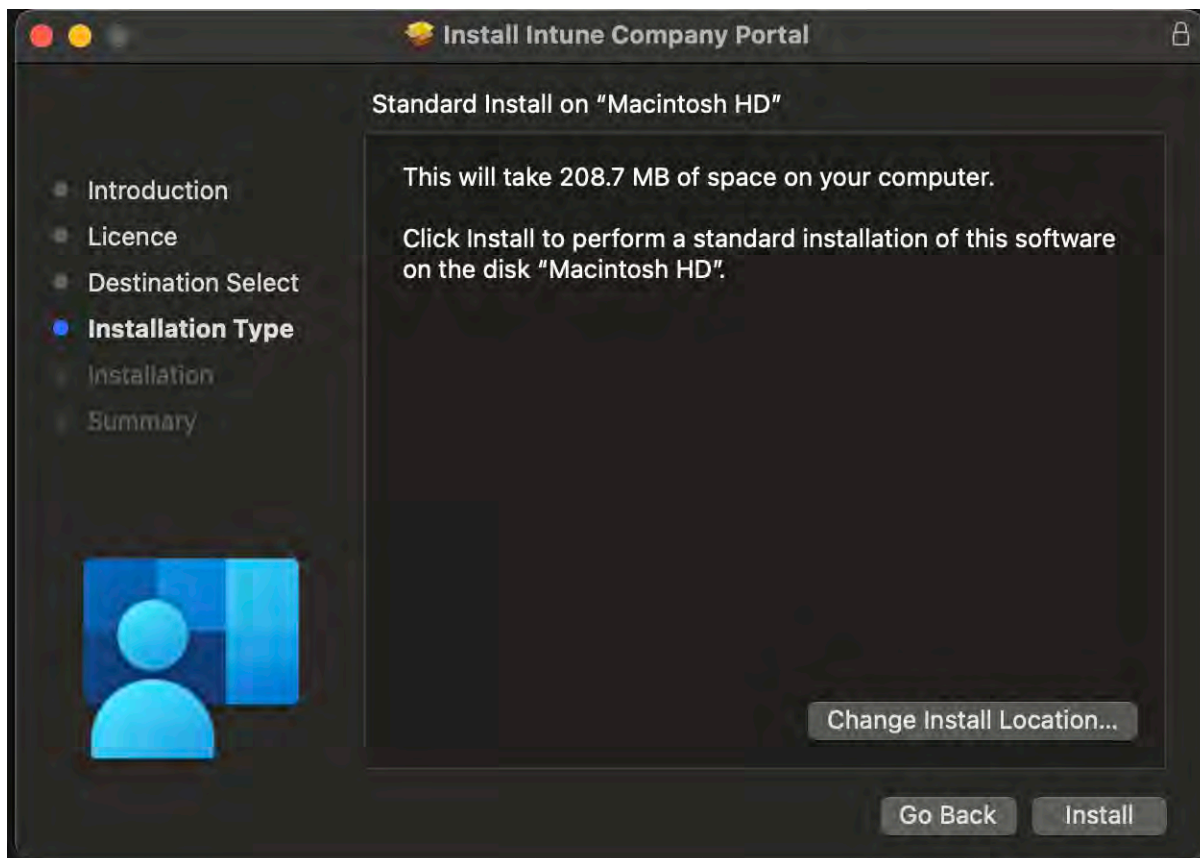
Install Intune Company Portal

Standard Install on "Macintosh HD"

Introduction
Licence
Destination Select
Installation Type
Installation
Summary

This will take 208.7 MB of space on your computer.

Click Install to perform a standard installation of this software on the disk "Macintosh HD".

Change Install Location...

Go Back
Install